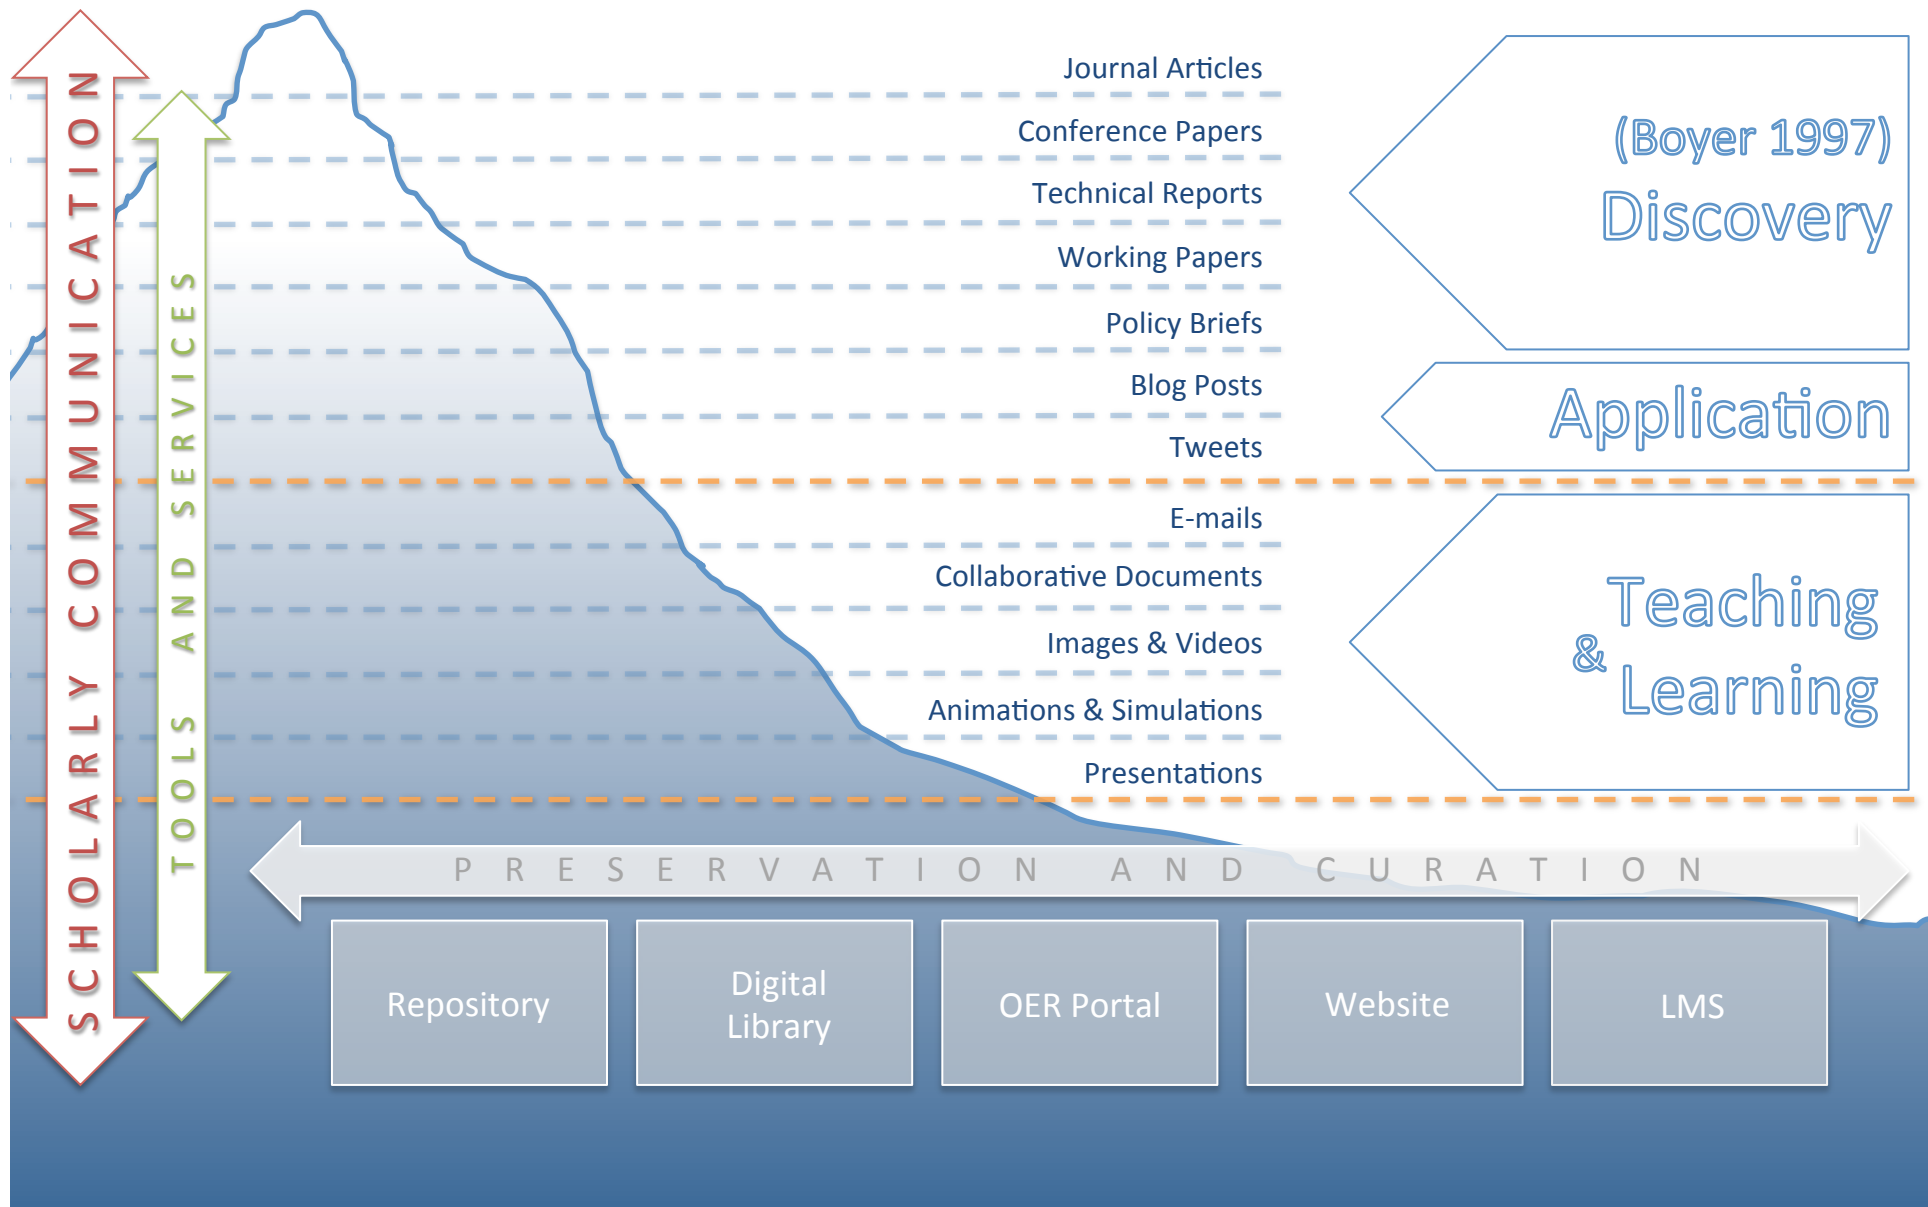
SCHOLARLY COMMUNICATION

TOOLS AND SERVICES

Journal Articles
Conference Papers
Technical Reports
Working Papers
Policy Briefs
Blog Posts
Tweets
E-mails
Collaborative Documents
Images & Videos
Animations & Simulations
Presentations

(Boyer 1997)
Discovery

Application

Teaching & Learning

PRESERVATION AND CURATION

Repository

Digital Library

OER Portal

Website

LMS